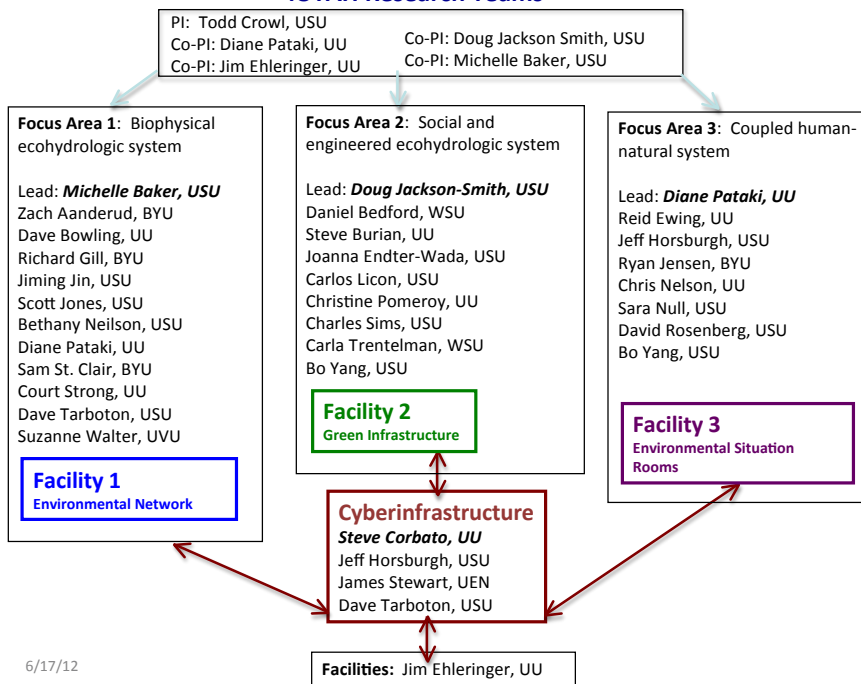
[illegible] Research Teams

PI: Todd Crowl, USU
Co-PI: Diane Pataki, UU
Co-PI: Jim Ehleringer, UU
Co-PI: Doug Jackson Smith, USU
Co-PI: Michelle Baker, USU

**Focus Area 1**: Biophysical ecohydrologic system

Lead: ***Michelle Baker, USU***
Zach Aanderud, BYU
Dave Bowling, UU
Richard Gill, BYU
Jiming Jin, USU
Scott Jones, USU
Bethany Neilson, USU
Diane Pataki, UU
Sam St. Clair, BYU
Court Strong, UU
Dave Tarboton, USU
Suzanne Walter, UVU

**Facility 1**
**Environmental Network**

**Focus Area 2**: Social and engineered ecohydrologic system

Lead: ***Doug Jackson-Smith, USU***
Daniel Bedford, WSU
Steve Burian, UU
Joanna Endter-Wada, USU
Carlos Licon, USU
Christine Pomeroy, UU
Charles Sims, USU
Carla Trentelman, WSU
Bo Yang, USU

**Facility 2**
**Green Infrastructure**

**Focus Area 3**: Coupled human-natural system

Lead: ***Diane Pataki, UU***
Reid Ewing, UU
Jeff Horsburgh, USU
Ryan Jensen, BYU
Chris Nelson, UU
Sara Null, USU
David Rosenberg, USU
Bo Yang, USU

**Facility 3**
**Environmental Situation Rooms**

**Cyberinfrastructure**
***Steve Corbato, UU***
Jeff Horsburgh, USU
James Stewart, UEN
Dave Tarboton, USU

6/17/12

**Facilities:** Jim Ehleringer, UU